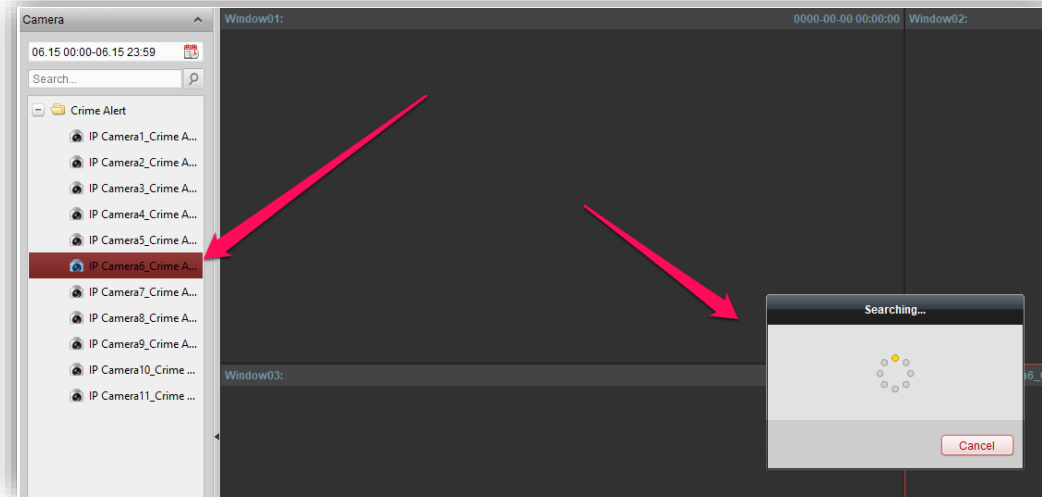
Camera

06.15 00:00-06.15 23:59

Search...

Crime Alert

IP Camera1_Crime A...

IP Camera2_Crime A...

IP Camera3_Crime A...

IP Camera4_Crime A...

IP Camera5_Crime A...

IP Camera6_Crime A...

IP Camera7_Crime A...

IP Camera8_Crime A...

IP Camera9_Crime A...

IP Camera10_Crime ...

IP Camera11_Crime ...

Window01:

0000-00-00 00:00:00

Window02:

Window03:

a6_(

Searching...

Cancel